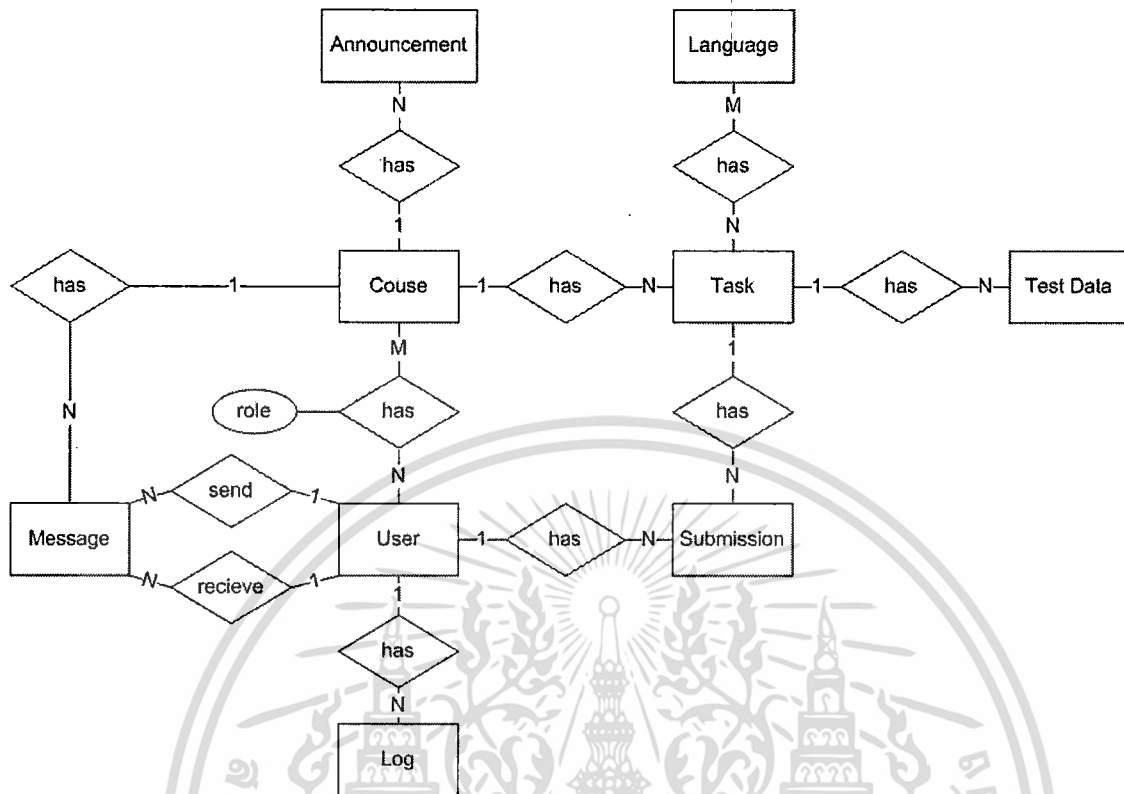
Announcement

N

has

1

Language

M

has

N

has

1

Couse

1

has

N

Task

1

has

N

Test Data

M

role

has

N

N

1

has

N

send

1

N

Message

User

1

has

N

Submission

N

recieve

1

1

has

N

Log